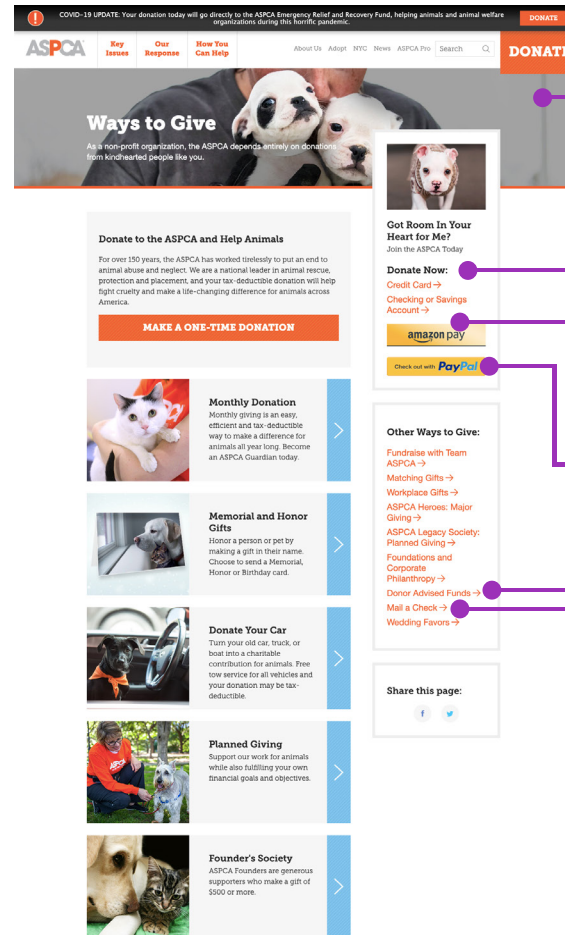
COVID-19 UPDATE: Your donation today will go directly to the ASPCA Emergency Relief and Recovery Fund, helping animals and animal welfare organizations during this horrific pandemic.

DONATE

ASPCA

Key Issues

Our Response

How You Can Help

About Us Adopt NYC News ASPCA Pro Search

DONATE

Ways to Give

As a non-profit organization, the ASPCA depends entirely on donations from kindhearted people like you.

Donate to the ASPCA and Help Animals

For over 150 years, the ASPCA has worked tirelessly to put an end to animal abuse and neglect. We are a national leader in animal rescue, protection and placement, and your tax-deductible donation will help fight cruelty and make a life-changing difference for animals across America.

MAKE A ONE-TIME DONATION

Monthly Donation

Monthly giving is an easy, efficient and tax-deductible way to make a difference for animals all year long. Become an ASPCA Guardian today.

Memorial and Honor Gifts

Honor a person or pet by making a gift in their name. Choose to send a Memorial, Honor or Birthday card.

Donate Your Car

Turn your old car, truck, or boat into a charitable contribution for animals. Free tow service for all vehicles and your donation may be tax-deductible.

Planned Giving

Support our work for animals while also fulfilling your own financial goals and objectives.

Founder's Society

ASPCA Founders are generous supporters who make a gift of $500 or more.

Got Room In Your Heart for Me?

Join the ASPCA Today

Donate Now:

Credit Card →

Checking or Savings Account →

amazon pay

Check out with PayPal

Other Ways to Give:

Fundraise with Team ASPCA →

Matching Gifts →

Workplace Gifts →

ASPCA Heroes: Major Giving →

ASPCA Legacy Society: Planned Giving →

Foundations and Corporate Philanthropy →

Donor Advised Funds →

Mail a Check →

Wedding Favors →

Share this page:

f

t